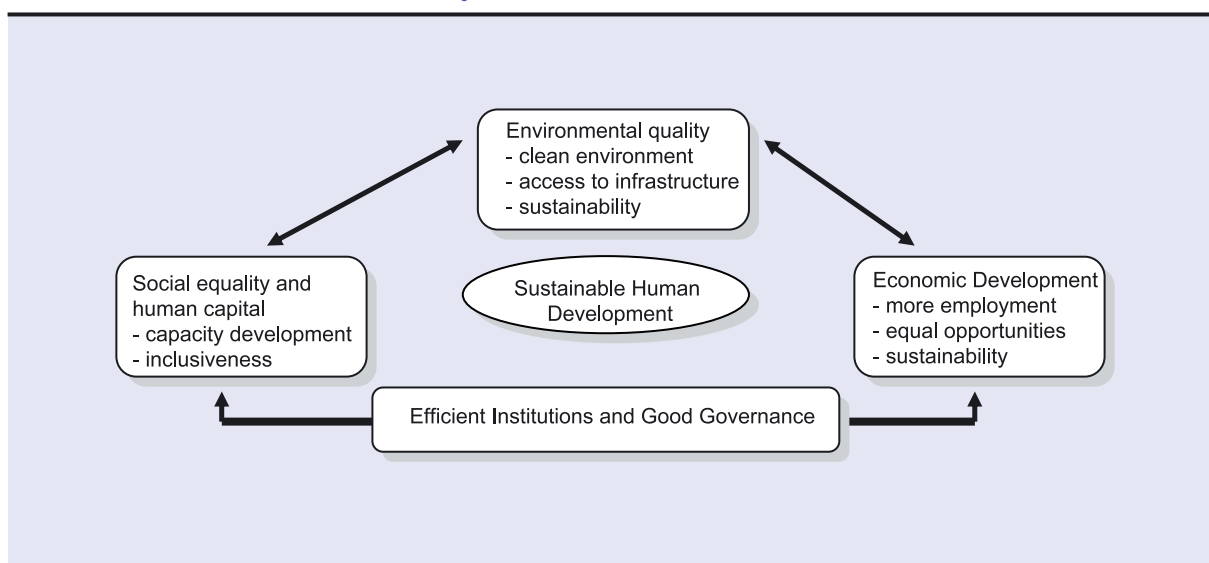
Environmental quality
- clean environment
- access to infrastructure
- sustainability

Social equality and human capital
- capacity development
- inclusiveness

Sustainable Human Development

Economic Development
- more employment
- equal opportunities
- sustainability

Efficient Institutions and Good Governance